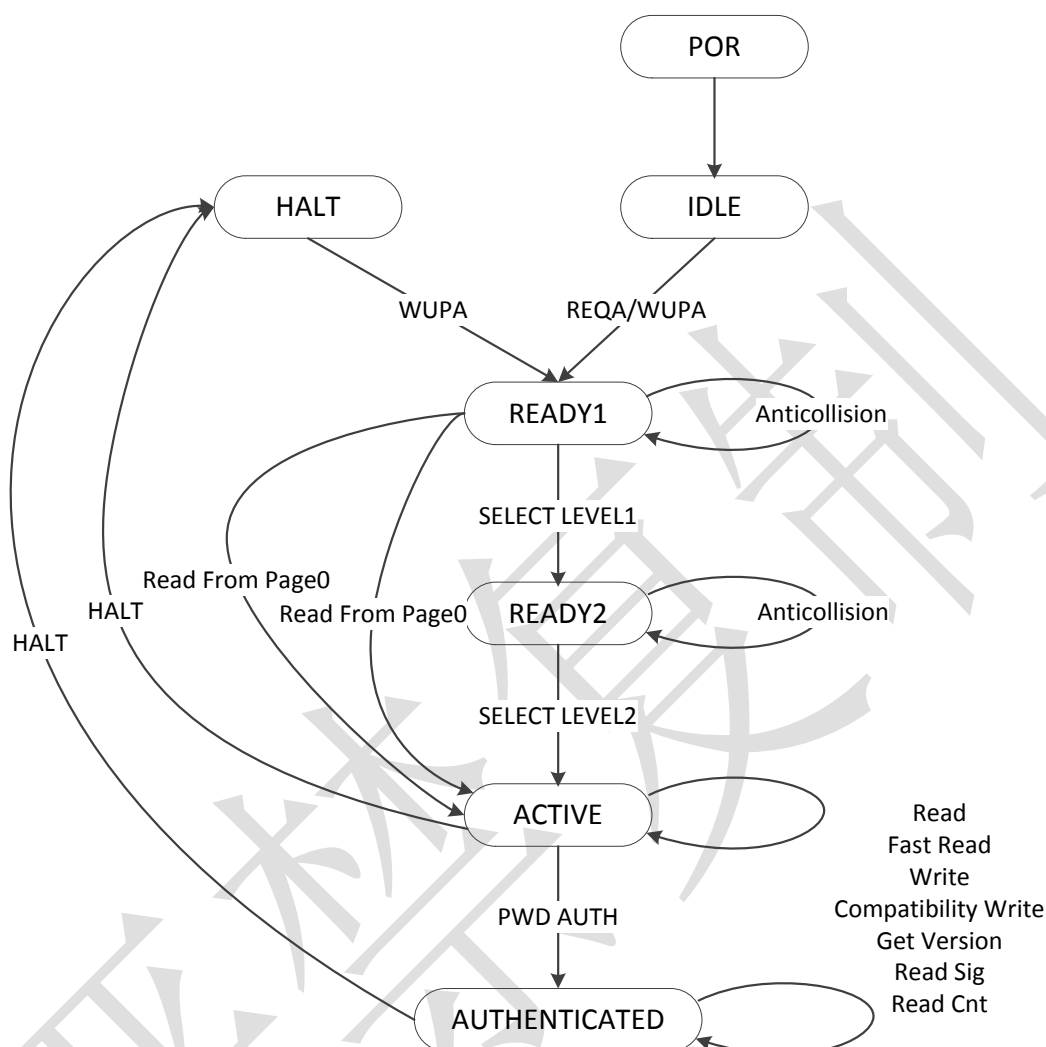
POR

HALT

IDLE

WUPA

REQA/WUPA

READY1

Anticollision

SELECT LEVEL1

Read From Page0

HALT

Read From Page0

READY2

Anticollision

HALT

SELECT LEVEL2

ACTIVE

Read
Fast Read
Write
Compatibility Write
Get Version
Read Sig
Read Cnt

PWD AUTH

AUTHENTICATED